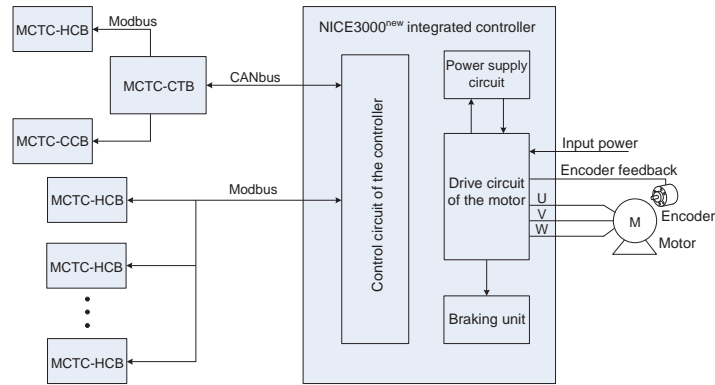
MCTC-HCB

Modbus

MCTC-CTB

CANbus

MCTC-CCB

NICE3000$^{new}$ integrated controller

Power supply circuit

Control circuit of the controller

Input power

Drive circuit of the motor

Encoder feedback

U

V

W

M

Encoder

Motor

Modbus

MCTC-HCB

MCTC-HCB

MCTC-HCB

Braking unit